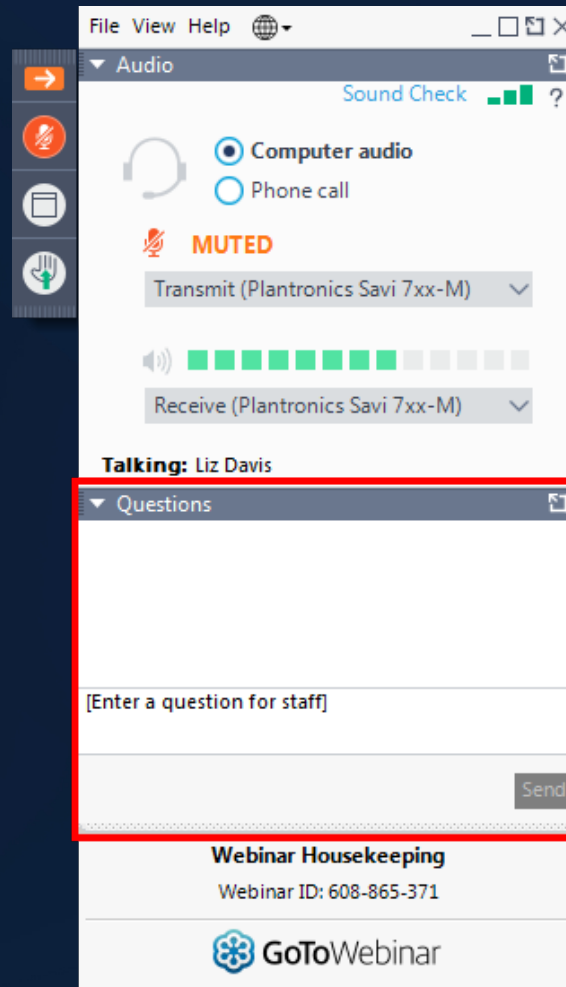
File View Help

Audio

Sound Check ?

Computer audio

Phone call

MUTED

Transmit (Plantronics Savi 7xx-M)

Receive (Plantronics Savi 7xx-M)

Talking: Liz Davis

Questions

[Enter a question for staff]

Send

Webinar Housekeeping

Webinar ID: 608-865-371

GoToWebinar